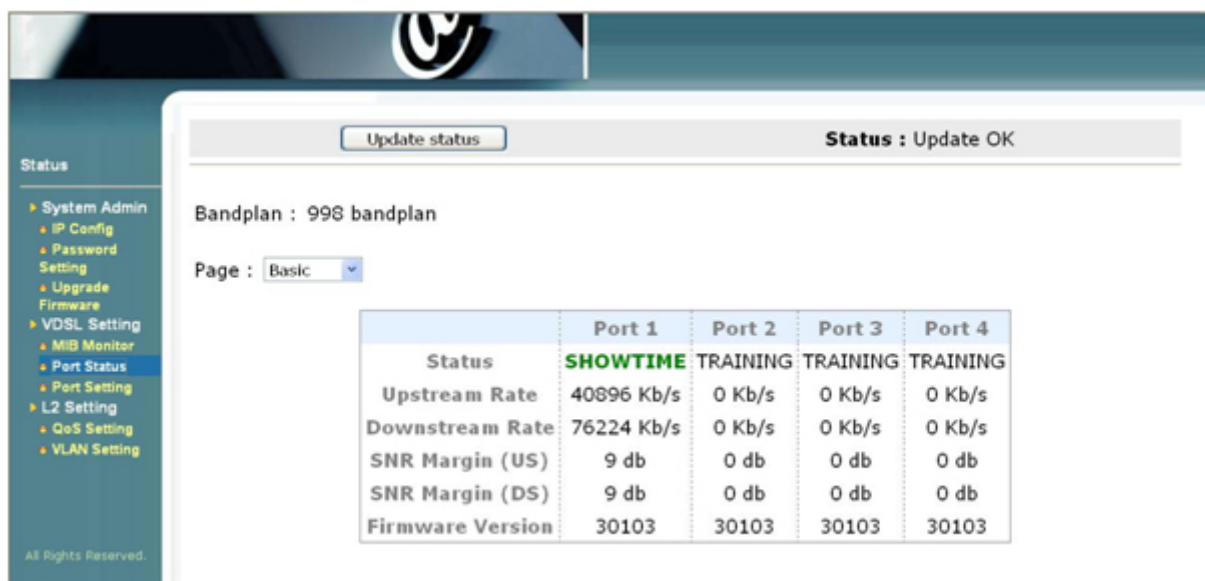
Status

System Admin
IP Config
Password Setting
Upgrade Firmware
VDSL Setting
MIB Monitor
Port Status
Port Setting
L2 Setting
QoS Setting
VLAN Setting

All Rights Reserved.

Update status

Status : Update OK

Bandplan : 998 bandplan

Page : Basic

| | Port 1 | Port 2 | Port 3 | Port 4 |
|---|---|---|---|---|
| Status | SHOWTIME | TRAINING | TRAINING | TRAINING |
| Upstream Rate | 40896 Kb/s | 0 Kb/s | 0 Kb/s | 0 Kb/s |
| Downstream Rate | 76224 Kb/s | 0 Kb/s | 0 Kb/s | 0 Kb/s |
| SNR Margin (US) | 9 db | 0 db | 0 db | 0 db |
| SNR Margin (DS) | 9 db | 0 db | 0 db | 0 db |
| Firmware Version | 30103 | 30103 | 30103 | 30103 |